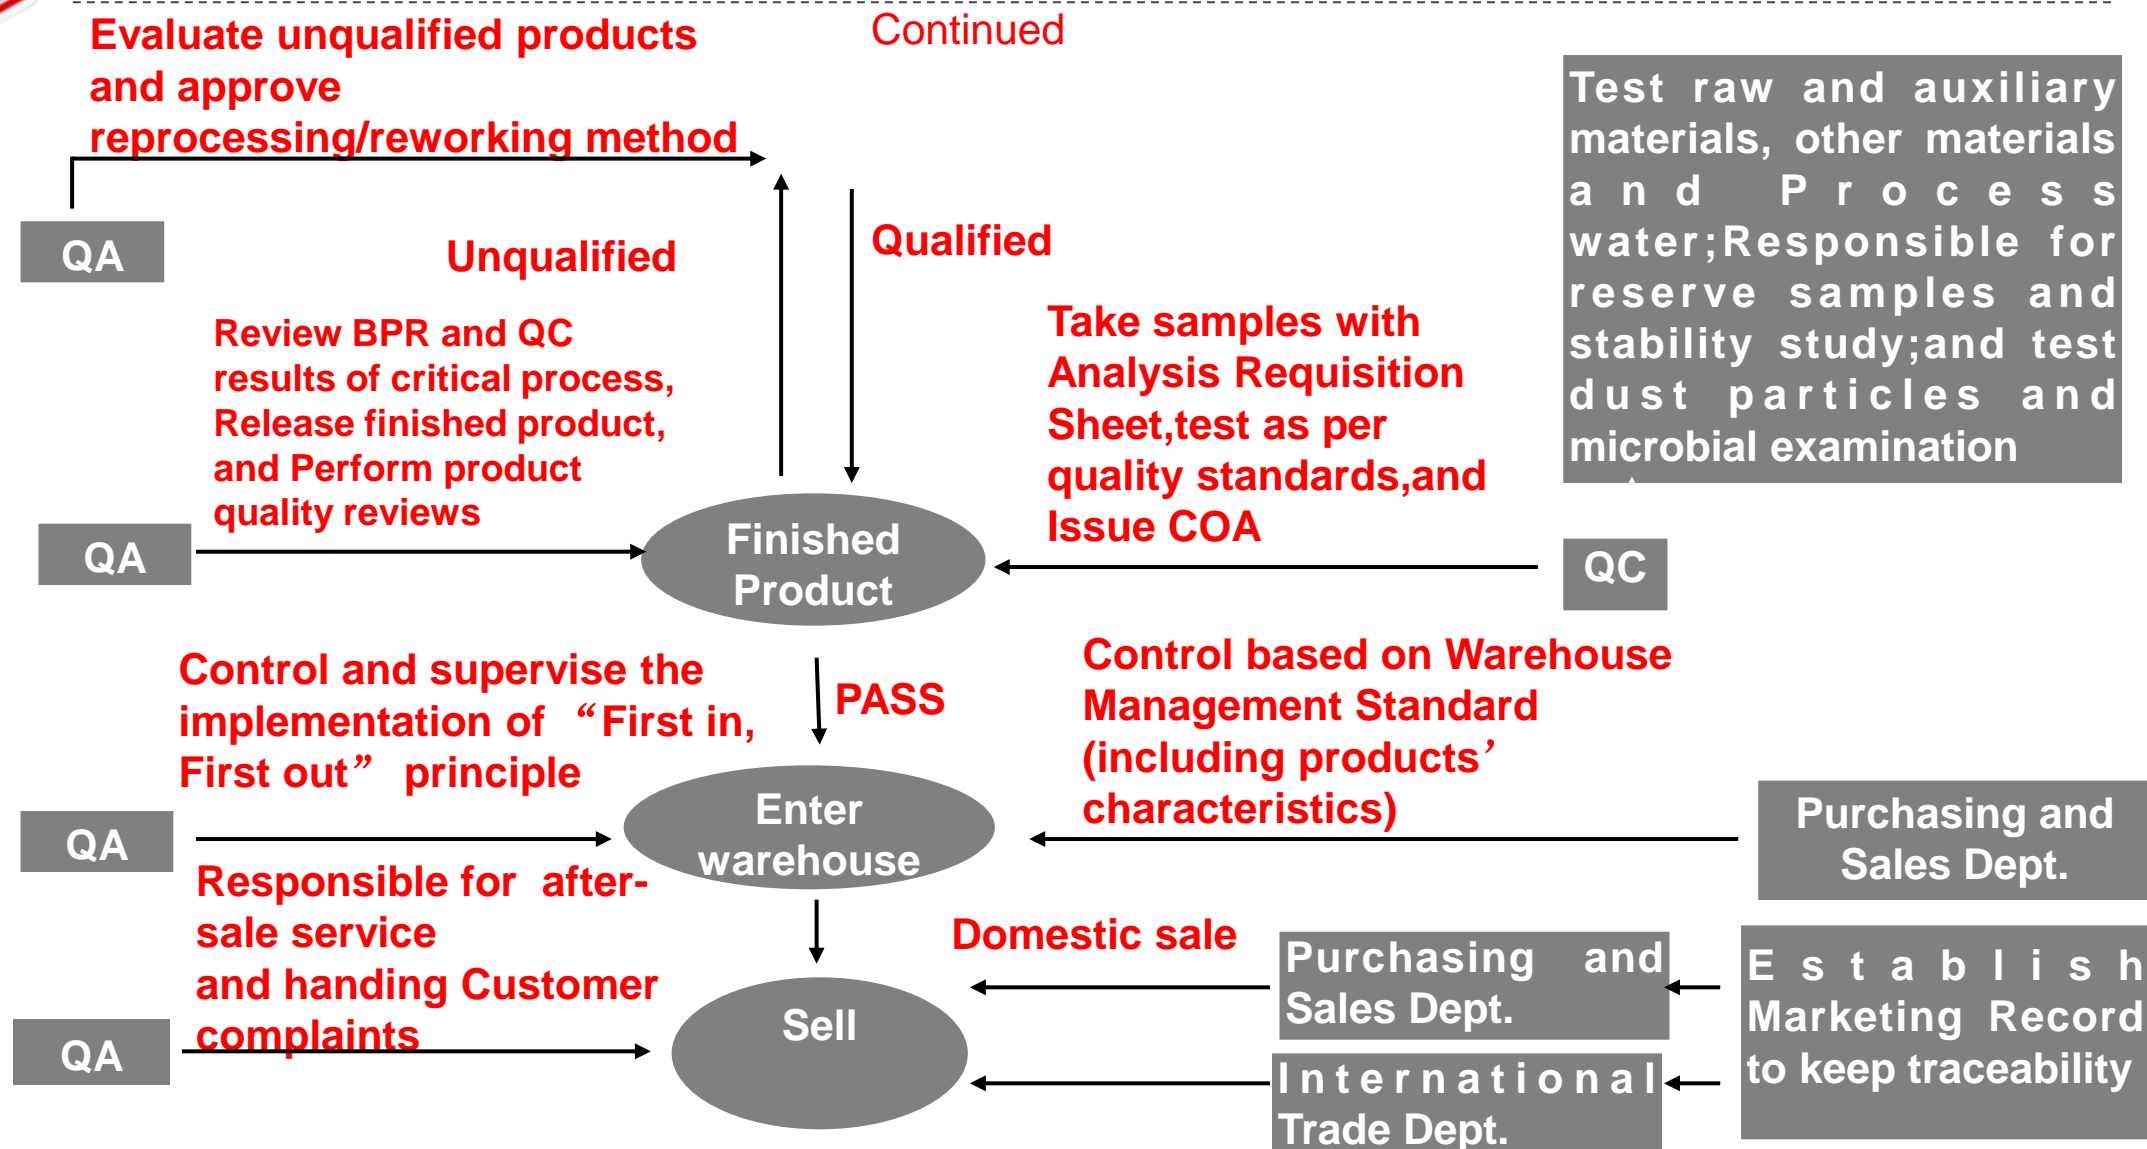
Evaluate unqualified products and approve reprocessing/reworking method

Continued

Test raw and auxiliary materials, other materials and Process water;Responsible for reserve samples and stability study;and test dust particles and microbial examination

QA

Unqualified

Qualified

Review BPR and QC results of critical process, Release finished product, and Perform product quality reviews

Take samples with Analysis Requisition Sheet,test as per quality standards,and Issue COA

QA

Finished Product

QC

Control and supervise the implementation of “First in, First out” principle

PASS

Control based on Warehouse Management Standard (including products’ characteristics)

QA

Enter warehouse

Purchasing and Sales Dept.

Responsible for after-sale service and handing Customer complaints

Domestic sale

Purchasing and Sales Dept.

Establish Marketing Record to keep traceability

QA

Sell

International Trade Dept.